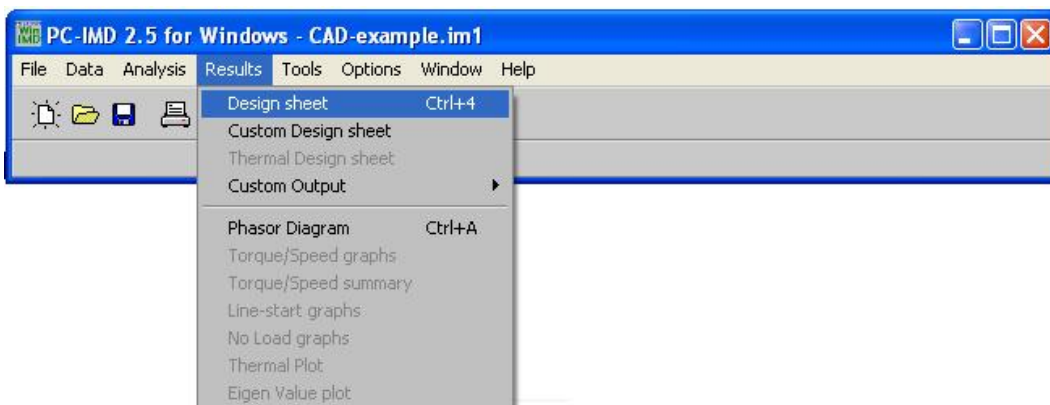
PC-IMD 2.5 for Windows - CAD-example.im1

File Data Analysis Results Tools Options Window Help

Design sheet Ctrl+4
Custom Design sheet
Thermal Design sheet
Custom Output

Phasor Diagram Ctrl+A
Torque/Speed graphs
Torque/Speed summary
Line-start graphs
No Load graphs
Thermal Plot
Eigen Value plot